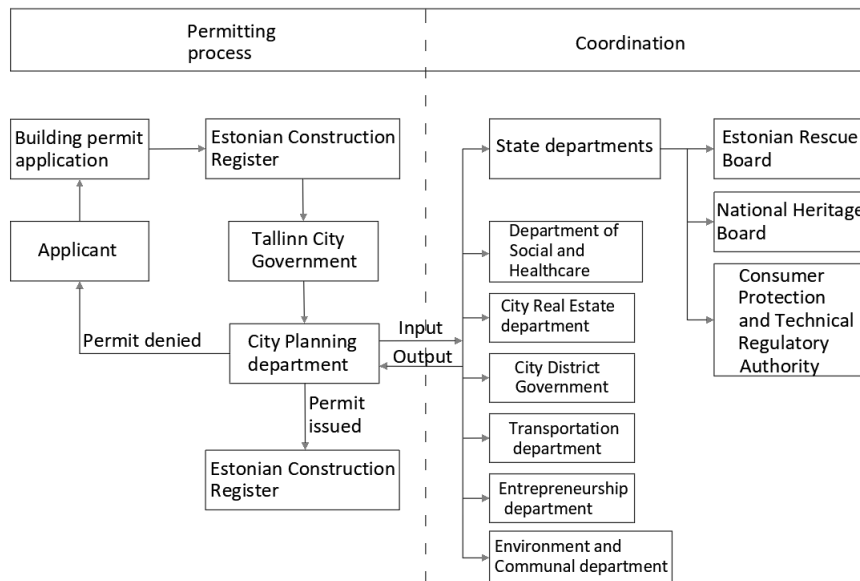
Permitting process

Coordination

Building permit application

Estonian Construction Register

Applicant

Tallinn City Government

Permit denied

City Planning department

Input

Output

Permit issued

Estonian Construction Register

State departments

Estonian Rescue Board

National Heritage Board

Consumer Protection and Technical Regulatory Authority

Department of Social and Healthcare

City Real Estate department

City District Government

Transportation department

Entrepreneurship department

Environment and Communal department